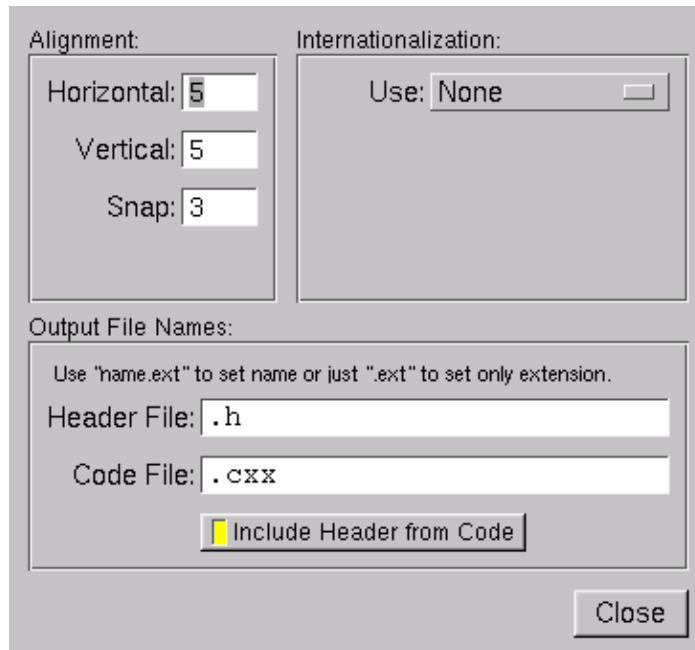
Alignment:

Horizontal: 5

Vertical: 5

Snap: 3

Internationalization:

Use: None

Output File Names:

Use "name.ext" to set name or just ".ext" to set only extension.

Header File: .h

Code File: .cxx

Include Header from Code

Close